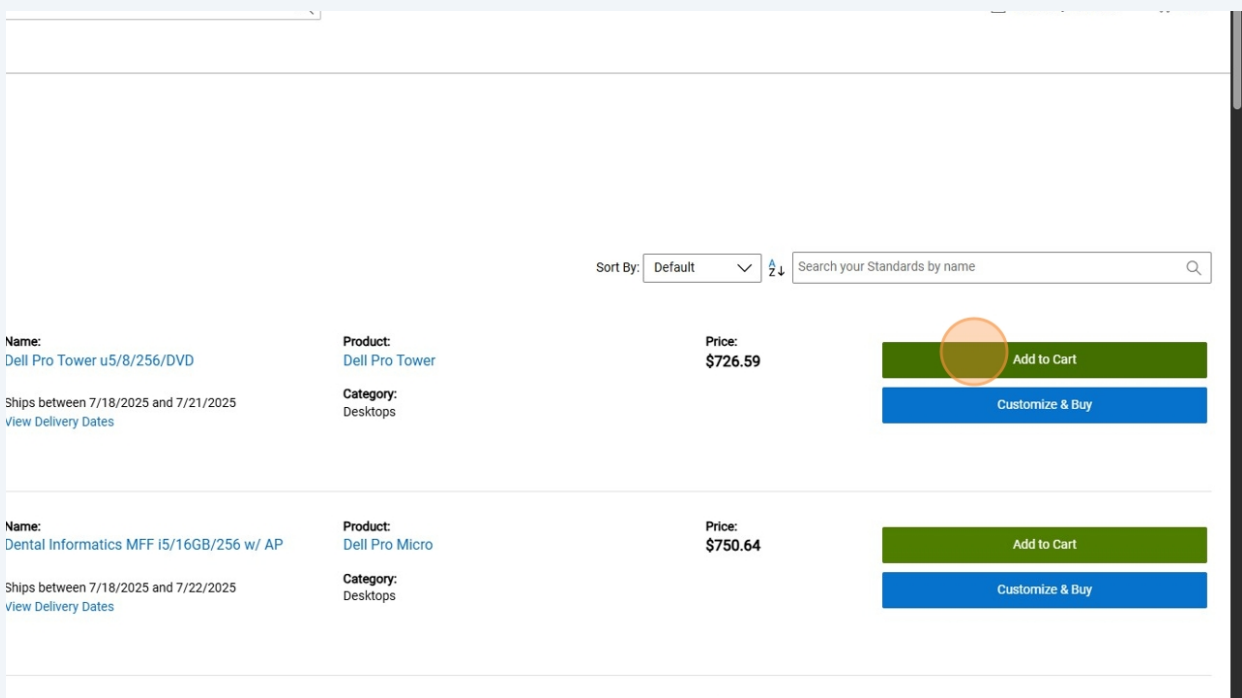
Sort By: Default

Search your Standards by name

Name:
Dell Pro Tower u5/8/256/DVD

Ships between 7/18/2025 and 7/21/2025
View Delivery Dates

Product:
Dell Pro Tower

Category:
Desktops

Price:
$726.59

Add to Cart

Customize & Buy

Name:
Dental Informatics MFF i5/16GB/256 w/ AP

Ships between 7/18/2025 and 7/22/2025
View Delivery Dates

Product:
Dell Pro Micro

Category:
Desktops

Price:
$750.64

Add to Cart

Customize & Buy